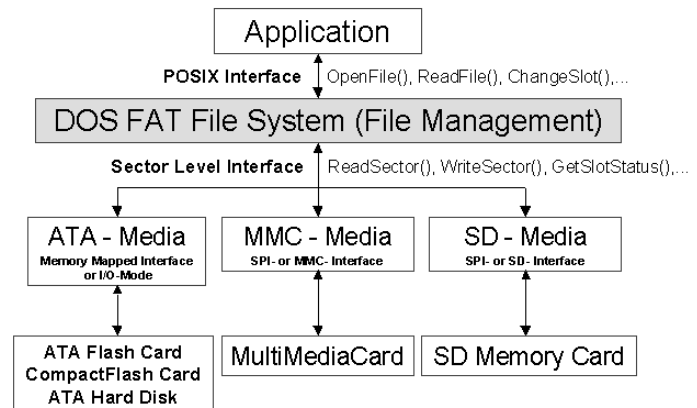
Application

POSIX Interface

OpenFile(), ReadFile(), ChangeSlot(),...

DOS FAT File System (File Management)

Sector Level Interface

ReadSector(), WriteSector(), GetSlotStatus(),...

ATA - Media
Memory Mapped Interface or I/O-Mode

MMC - Media
SPI- or MMC- Interface

SD - Media
SPI- or SD- Interface

ATA Flash Card
CompactFlash Card
ATA Hard Disk

MultiMediaCard

SD Memory Card